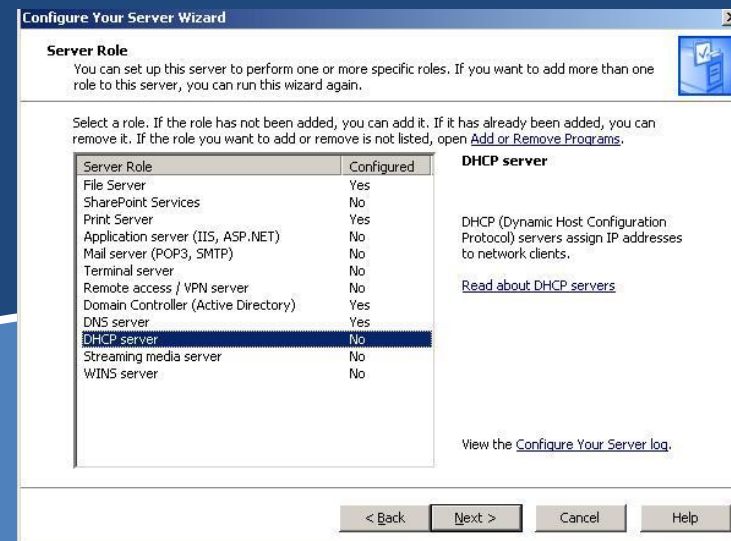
Configure Your Server Wizard

Server Role
You can set up this server to perform one or more specific roles. If you want to add more than one role to this server, you can run this wizard again.

Select a role. If the role has not been added, you can add it. If it has already been added, you can remove it. If the role you want to add or remove is not listed, open Add or Remove Programs.

| Server Role | Configured |
|---|---|
| File Server | Yes |
| SharePoint Services | No |
| Print Server | Yes |
| Application server (IIS, ASP.NET) | No |
| Mail server (POP3, SMTP) | No |
| Terminal server | No |
| Remote access / VPN server | No |
| Domain Controller (Active Directory) | Yes |
| DNS server | Yes |
| DHCP server | No |
| Streaming media server | No |
| WINS server | No |

DHCP server

DHCP (Dynamic Host Configuration Protocol) servers assign IP addresses to network clients.

Read about DHCP servers

View the Configure Your Server log.

< Back Next > Cancel Help